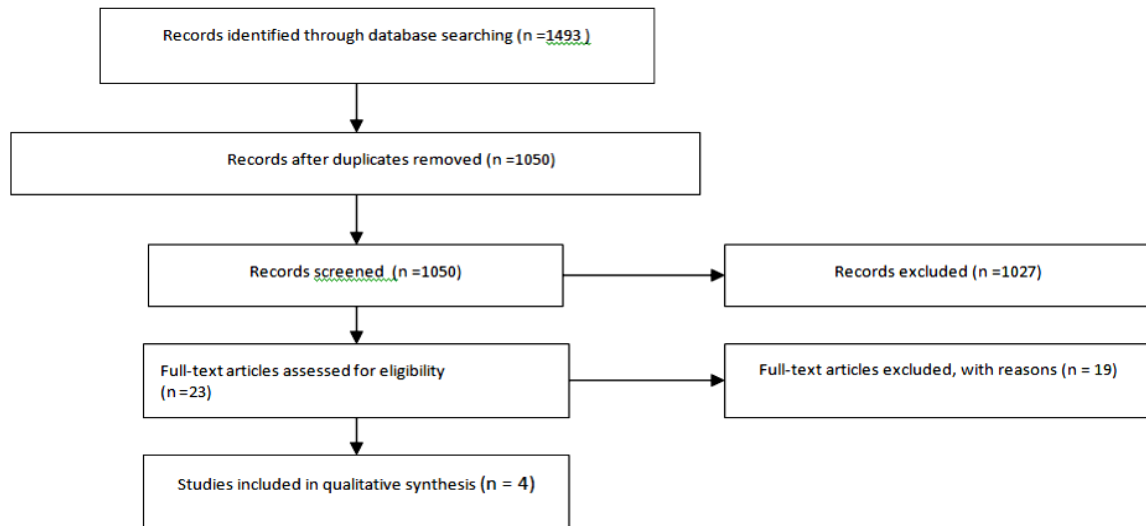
Records identified through database searching (n =1493 )

Records after duplicates removed (n =1050)

Records screened (n =1050)

Records excluded (n =1027)

Full-text articles assessed for eligibility (n =23)

Full-text articles excluded, with reasons (n = 19)

Studies included in qualitative synthesis (n = 4)